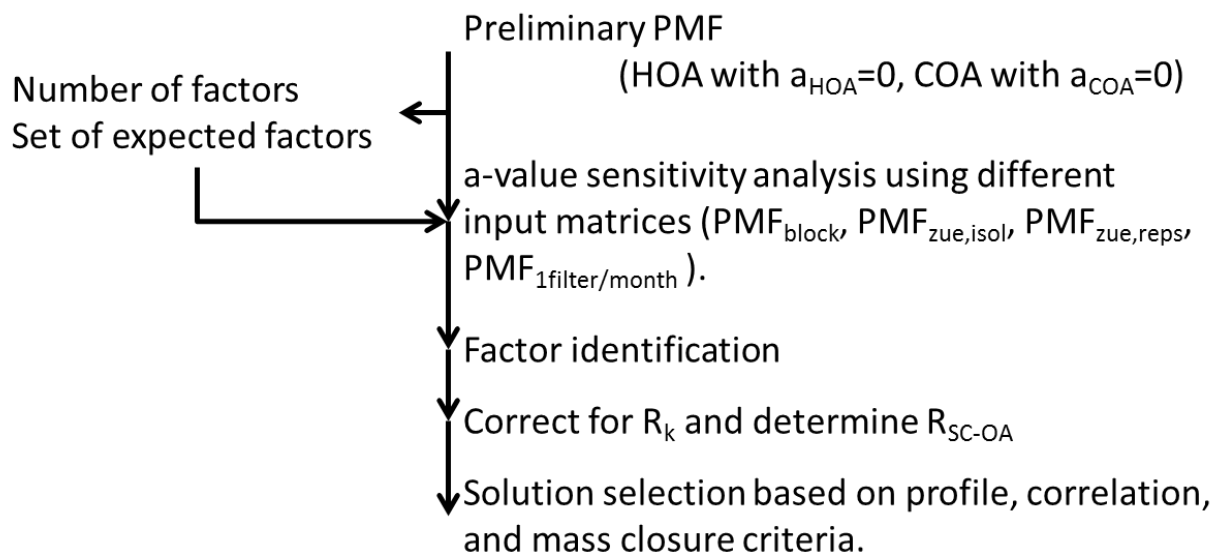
Preliminary PMF
(HOA with $a_{HOA}$=0, COA with $a_{COA}$=0)

Number of factors
Set of expected factors

a-value sensitivity analysis using different input matrices ($PMF_{block}$, $PMF_{zue,isol}$, $PMF_{zue,reps}$, $PMF_{1filter/month}$ ).

Factor identification

Correct for $R_k$ and determine $R_{SC-OA}$

Solution selection based on profile, correlation, and mass closure criteria.